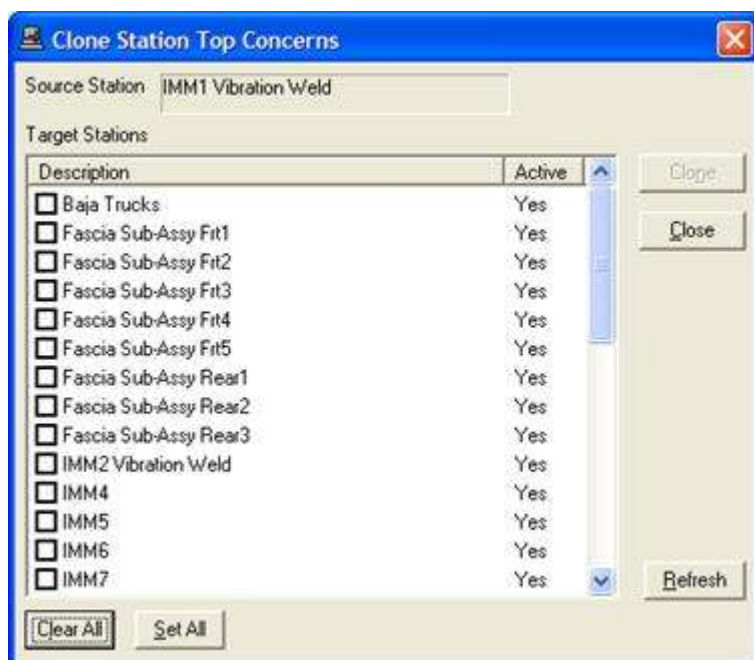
Clone Station Top Concerns

Source Station IMM1 Vibration Weld

Target Stations

| Description | Active |
|---|---|
| Baja Trucks | Yes |
| Fascia Sub-Assy Frt1 | Yes |
| Fascia Sub-Assy Frt2 | Yes |
| Fascia Sub-Assy Frt3 | Yes |
| Fascia Sub-Assy Frt4 | Yes |
| Fascia Sub-Assy Frt5 | Yes |
| Fascia Sub-Assy Rear1 | Yes |
| Fascia Sub-Assy Rear2 | Yes |
| Fascia Sub-Assy Rear3 | Yes |
| IMM2 Vibration Weld | Yes |
| IMM4 | Yes |
| IMM5 | Yes |
| IMM6 | Yes |
| IMM7 | Yes |

Clone

Close

Refresh

Clear All

Set All